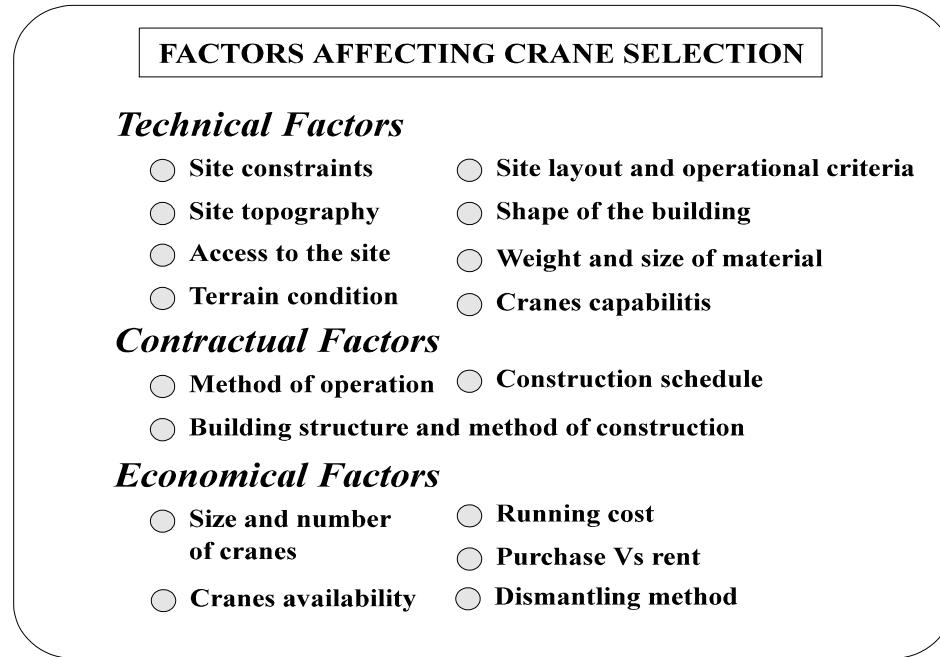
FACTORS AFFECTING CRANE SELECTION

Technical Factors

Site constraints

Site topography

Access to the site

Terrain condition

Site layout and operational criteria

Shape of the building

Weight and size of material

Cranes capabilitis

Contractual Factors

Method of operation

Construction schedule

Building structure and method of construction

Economical Factors

Size and number of cranes

Cranes availability

Running cost

Purchase Vs rent

Dismantling method